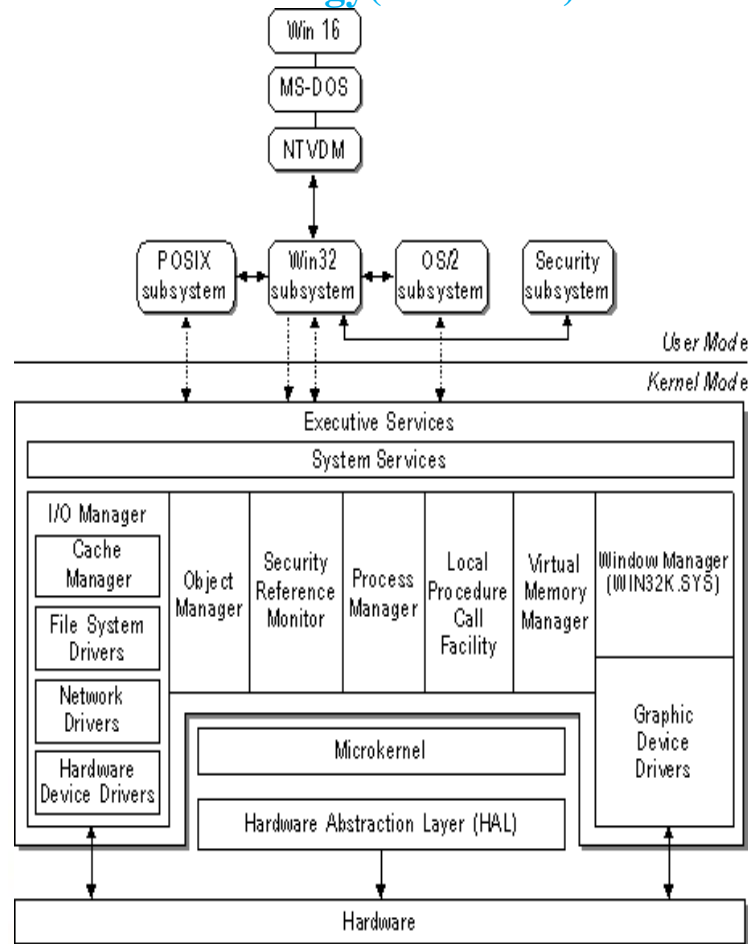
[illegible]

Win 16

MS-DOS

NTVDM

POSIX subsystem

Win32 subsystem

OS/2 subsystem

Security subsystem

User Mode

Kernel Mode

Executive Services

System Services

I/O Manager

Cache Manager

File System Drivers

Network Drivers

Hardware Device Drivers

Object Manager

Security Reference Monitor

Process Manager

Local Procedure Call Facility

Virtual Memory Manager

Window Manager (WIN32K.SYS)

Graphic Device Drivers

Microkernel

Hardware Abstraction Layer (HAL)

Hardware